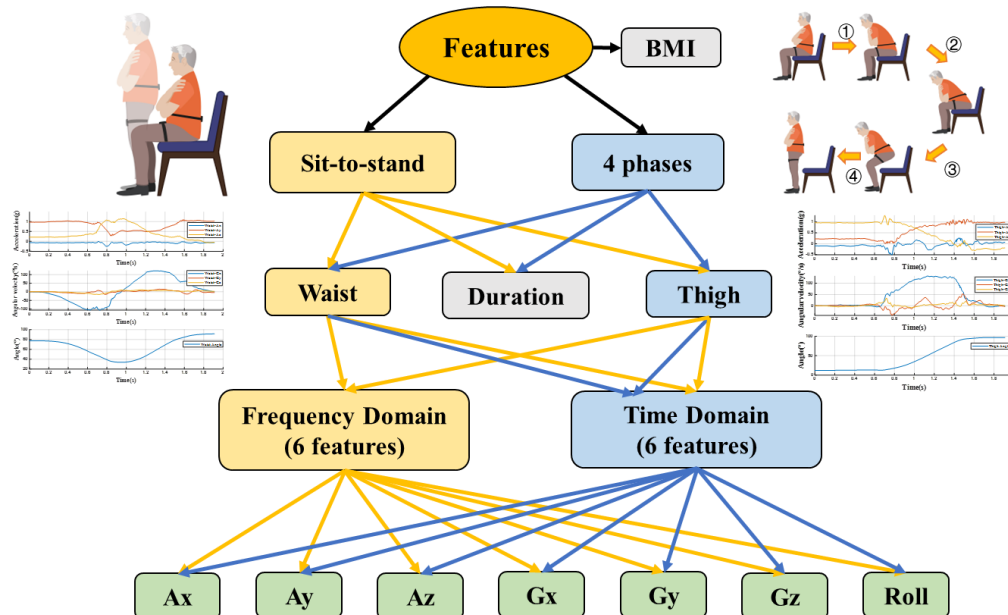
Features

BMI

①

②

③

④

Sit-to-stand

4 phases

Acceleration(g)

Time(s)

Angular velocity(°/s)

Time(s)

Angle(°)

Time(s)

Waist

Duration

Thigh

Acceleration(g)

Time(s)

Angular velocity(°/s)

Time(s)

Angle(°)

Time(s)

Frequency Domain (6 features)

Time Domain (6 features)

Ax

Ay

Az

Gx

Gy

Gz

Roll